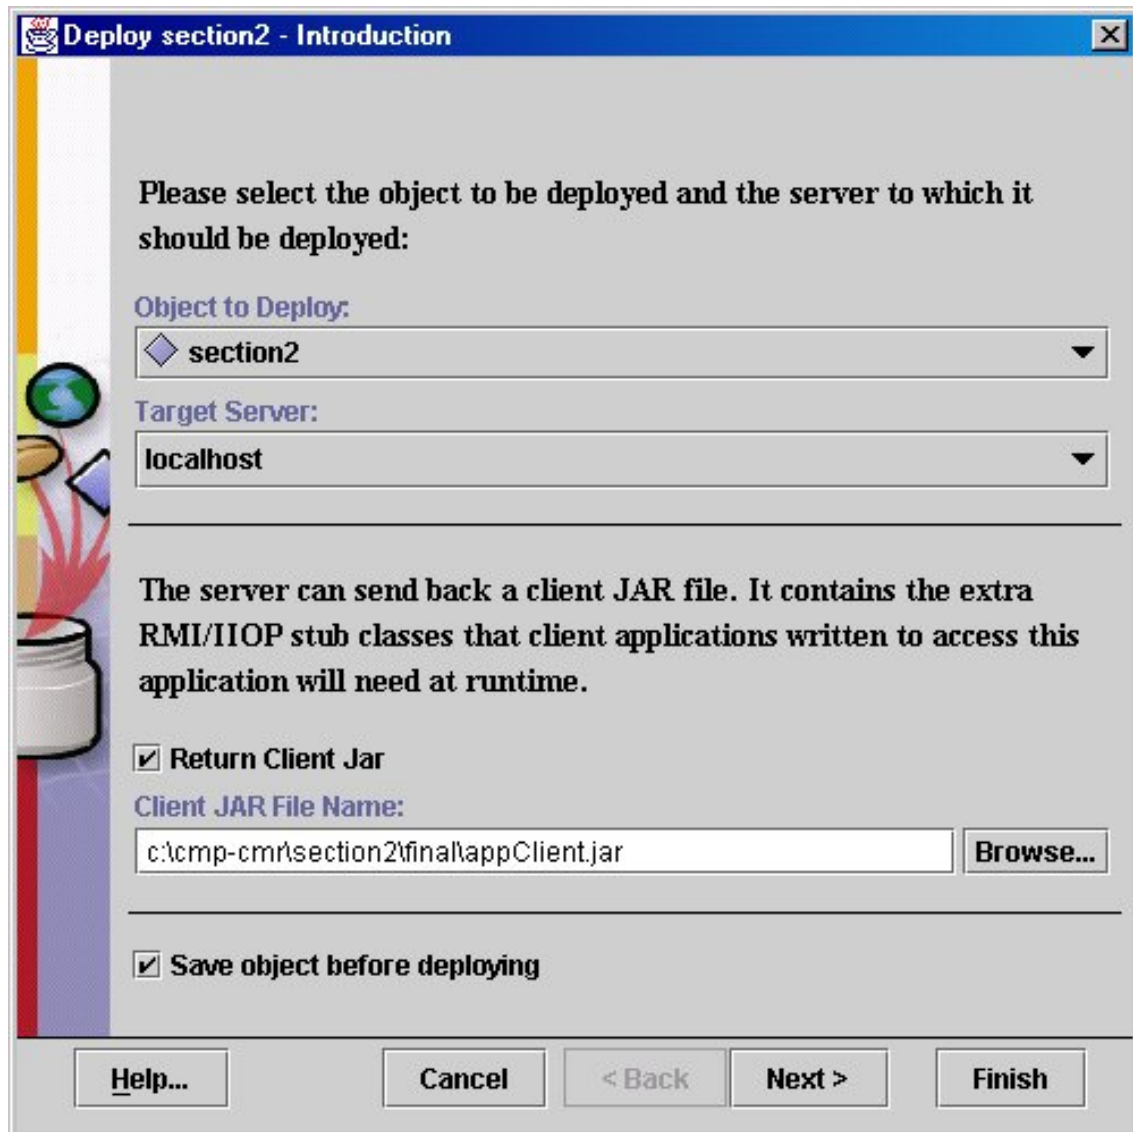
Deploy section2 - Introduction

Please select the object to be deployed and the server to which it should be deployed:

Object to Deploy:

section2

Target Server:

localhost

The server can send back a client JAR file. It contains the extra RMI/IIOP stub classes that client applications written to access this application will need at runtime.

☑ Return Client Jar

Client JAR File Name:

c:\cmp-cmr\section2\final\appClient.jar

Browse...

☑ Save object before deploying

Help... Cancel < Back Next > Finish